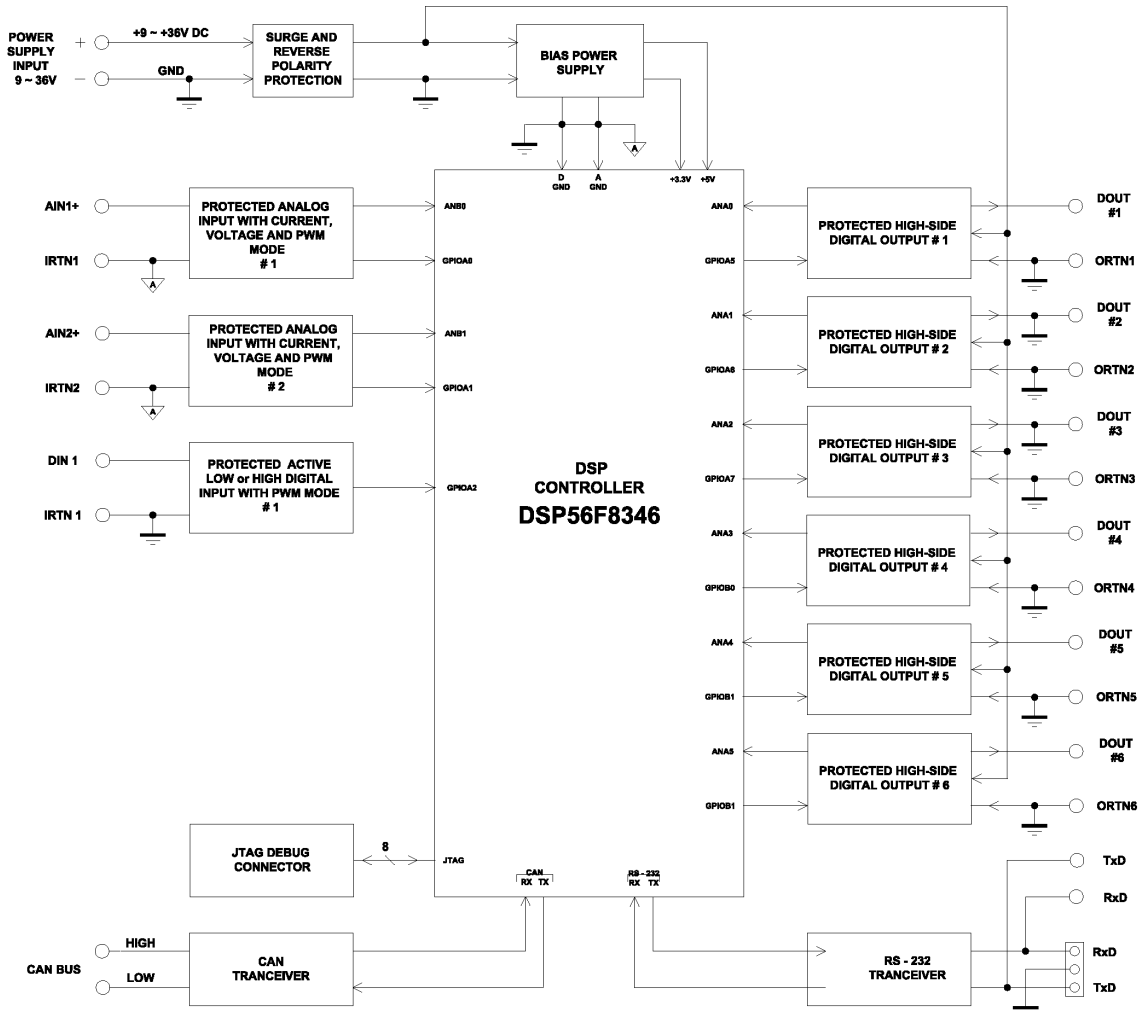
POWER SUPPLY INPUT 9 ~ 36V

+

−

+9 ~ +36V DC

GND

SURGE AND REVERSE POLARITY PROTECTION

BIAS POWER SUPPLY

A

D GND

A GND

+3.3V

+5V

AIN1+

IRTN1

A

PROTECTED ANALOG INPUT WITH CURRENT, VOLTAGE AND PWM MODE # 1

ANB0

GPIOA0

AIN2+

IRTN2

A

PROTECTED ANALOG INPUT WITH CURRENT, VOLTAGE AND PWM MODE # 2

ANB1

GPIOA1

DIN 1

IRTN 1

PROTECTED ACTIVE LOW or HIGH DIGITAL INPUT WITH PWM MODE # 1

GPIOA2

DSP CONTROLLER

DSP56F8346

ANA0

GPIOA5

PROTECTED HIGH-SIDE DIGITAL OUTPUT # 1

DOUT #1

ORTN1

ANA1

GPIOA6

PROTECTED HIGH-SIDE DIGITAL OUTPUT # 2

DOUT #2

ORTN2

ANA2

GPIOA7

PROTECTED HIGH-SIDE DIGITAL OUTPUT # 3

DOUT #3

ORTN3

ANA3

GPIOB0

PROTECTED HIGH-SIDE DIGITAL OUTPUT # 4

DOUT #4

ORTN4

ANA4

GPIOB1

PROTECTED HIGH-SIDE DIGITAL OUTPUT # 5

DOUT #5

ORTN5

ANA5

GPIOB1

PROTECTED HIGH-SIDE DIGITAL OUTPUT # 6

DOUT #6

ORTN6

JTAG DEBUG CONNECTOR

8

JTAG

CAN RX TX

RS - 232 RX TX

TxD

RxD

RxD

TxD

CAN BUS

HIGH

LOW

CAN TRANCEIVER

RS - 232 TRANCEIVER